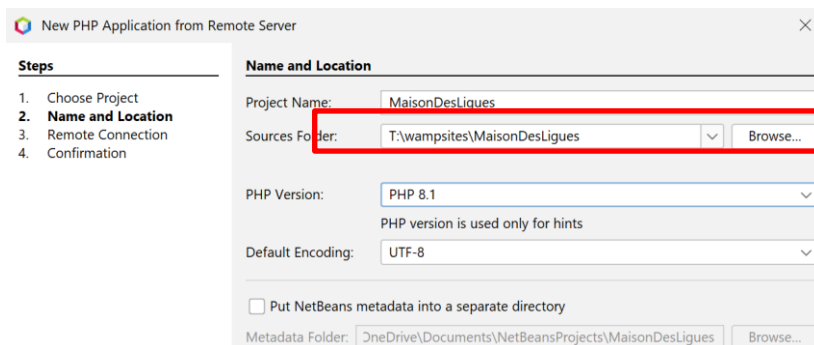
New PHP Application from Remote Server

Steps

1. Choose Project
2. Name and Location
3. Remote Connection
4. Confirmation

Name and Location

Project Name: MaisonDesLigues

Sources Folder: T:\wampsites\MaisonDesLigues Browse...

PHP Version: PHP 8.1

PHP version is used only for hints

Default Encoding: UTF-8

Put NetBeans metadata into a separate directory

Metadata Folder: OneDrive\Documents\NetBeansProjects\MaisonDesLigues Browse...